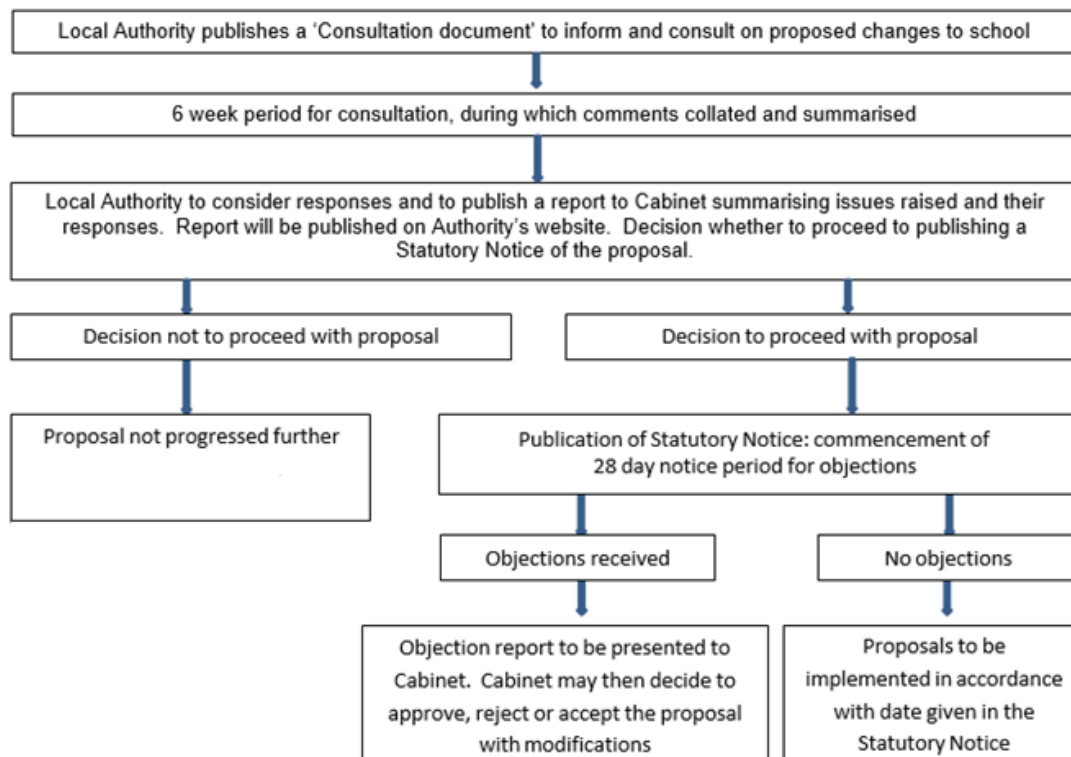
Local Authority publishes a ‘Consultation document’ to inform and consult on proposed changes to school

6 week period for consultation, during which comments collated and summarised

Local Authority to consider responses and to publish a report to Cabinet summarising issues raised and their responses. Report will be published on Authority’s website. Decision whether to proceed to publishing a Statutory Notice of the proposal.

Decision not to proceed with proposal

Decision to proceed with proposal

Proposal not progressed further

Publication of Statutory Notice: commencement of 28 day notice period for objections

Objections received

No objections

Objection report to be presented to Cabinet. Cabinet may then decide to approve, reject or accept the proposal with modifications

Proposals to be implemented in accordance with date given in the Statutory Notice